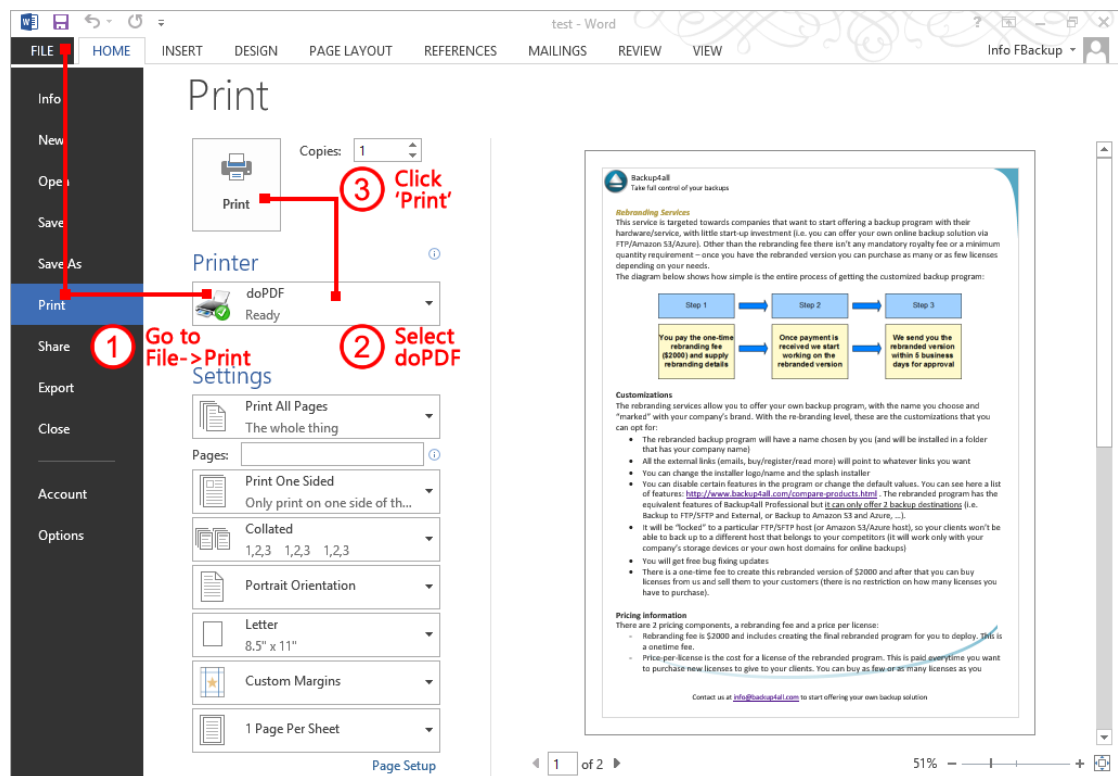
test - Word

FILE HOME INSERT DESIGN PAGE LAYOUT REFERENCES MAILINGS REVIEW VIEW Info FBackup

Info
New
Open
Save
Save As
Print
Share
Export
Close
Account
Options

Print

Print

Copies: 1

③ Click 'Print'

Printer

doPDF
Ready

① Go to File->Print

② Select doPDF

Settings

Print All Pages
The whole thing

Pages:

Print One Sided
Only print on one side of th...

Collated
1,2,3 1,2,3 1,2,3

Portrait Orientation

Letter
8.5" x 11"

Custom Margins

1 Page Per Sheet

Page Setup

Backup4all
Take full control of your backups

Rebranding Services
This service is targeted towards companies that want to start offering a backup program with their hardware/service, with little start-up investment (i.e. you can offer your own online backup solution via FTP/Amazon S3/Azure). Other than the rebranding fee there isn't any mandatory royalty fee or a minimum quantity requirement – once you have the rebranded version you can purchase as many or as few licenses depending on your needs.
The diagram below shows how simple is the entire process of getting the customized backup program:

Step 1
Step 2
Step 3
You pay the one-time rebranding fee ($2000) and supply rebranding details
Once payment is received we start working on the rebranded version
We send you the rebranded version within 5 business days for approval

Customizations
The rebranding services allow you to offer your own backup program, with the name you choose and "marked" with your company's brand. With the re-branding level, these are the customizations that you can opt for:
• The rebranded backup program will have a name chosen by you (and will be installed in a folder that has your company name)
• All the external links (emails, buy/register/read more) will point to whatever links you want
• You can change the installer logo/name and the splash installer
• You can disable certain features in the program or change the default values. You can see here a list of features: http://www.backup4all.com/compare-products.html . The rebranded program has the equivalent features of Backup4all Professional but it can only offer 2 backup destinations (i.e. Backup to FTP/SFTP and External, or Backup to Amazon S3 and Azure, ...).
• It will be "locked" to a particular FTP/SFTP host (or Amazon S3/Azure host), so your clients won't be able to back up to a different host that belongs to your competitors (it will work only with your company's storage devices or your own host domains for online backups)
• You will get free bug fixing updates
• There is a one-time fee to create this rebranded version of $2000 and after that you can buy licenses from us and sell them to your customers (there is no restriction on how many licenses you have to purchase).

Pricing information
There are 2 pricing components, a rebranding fee and a price per license:
- Rebranding fee is $2000 and includes creating the final rebranded program for you to deploy. This is a onetime fee.
- Price-per-license is the cost for a license of the rebranded program. This is paid everytime you want to purchase new licenses to give to your clients. You can buy as few or as many licenses as you

Contact us at info@backup4all.com to start offering your own backup solution

1 of 2

51%